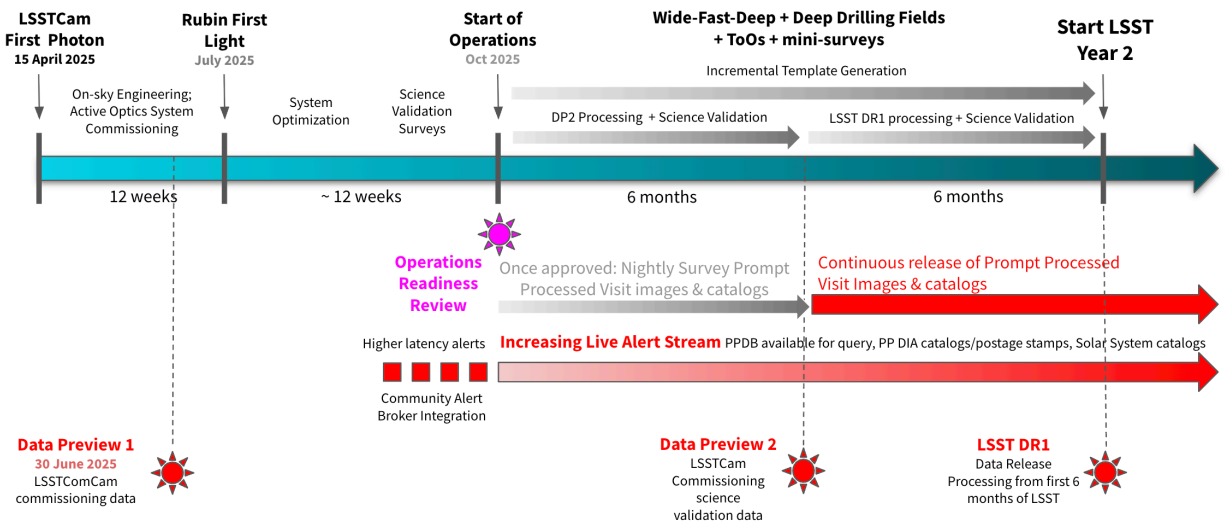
LSSTCam First Photon
15 April 2025

Rubin First Light
July 2025

Start of Operations
Oct 2025

Wide-Fast-Deep + Deep Drilling Fields + ToOs + mini-surveys

Start LSST Year 2

On-sky Engineering; Active Optics System Commissioning

System Optimization

Science Validation Surveys

Incremental Template Generation

DP2 Processing + Science Validation

LSST DR1 processing + Science Validation

12 weeks

~ 12 weeks

6 months

6 months

Operations Readiness Review

Once approved: Nightly Survey Prompt Processed Visit images & catalogs

Continuous release of Prompt Processed Visit Images & catalogs

Higher latency alerts

Increasing Live Alert Stream PPDB available for query, PP DIA catalogs/postage stamps, Solar System catalogs

Community Alert Broker Integration

Data Preview 1
30 June 2025
LSSTComCam commissioning data

Data Preview 2
LSSTCam Commissioning science validation data

LSST DR1
Data Release Processing from first 6 months of LSST